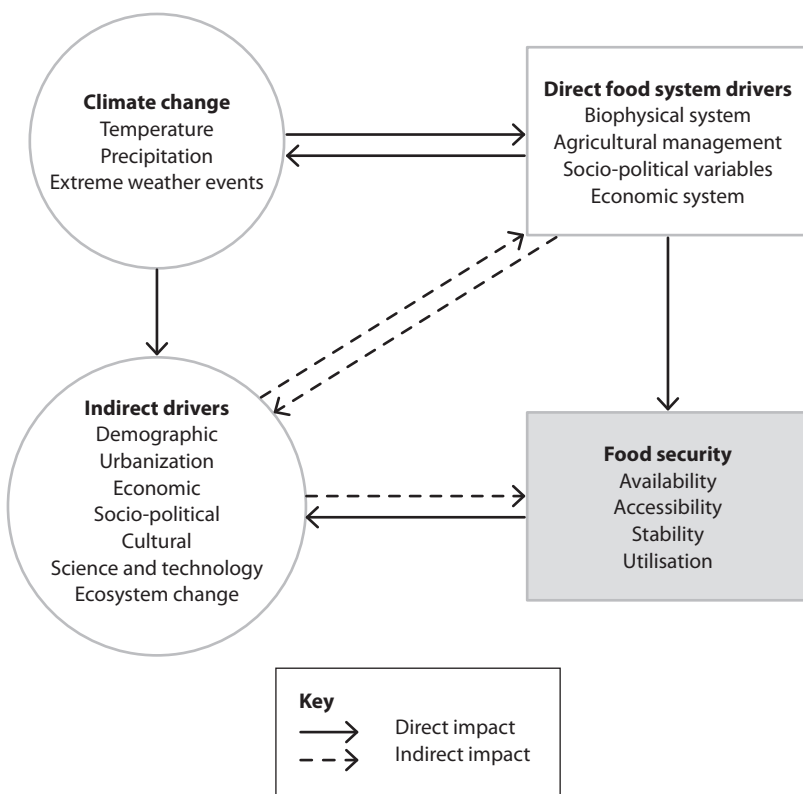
**Climate change**
Temperature
Precipitation
Extreme weather events

**Direct food system drivers**
Biophysical system
Agricultural management
Socio-political variables
Economic system

**Indirect drivers**
Demographic
Urbanization
Economic
Socio-political
Cultural
Science and technology
Ecosystem change

**Food security**
Availability
Accessibility
Stability
Utilisation

**Key**
Direct impact
Indirect impact